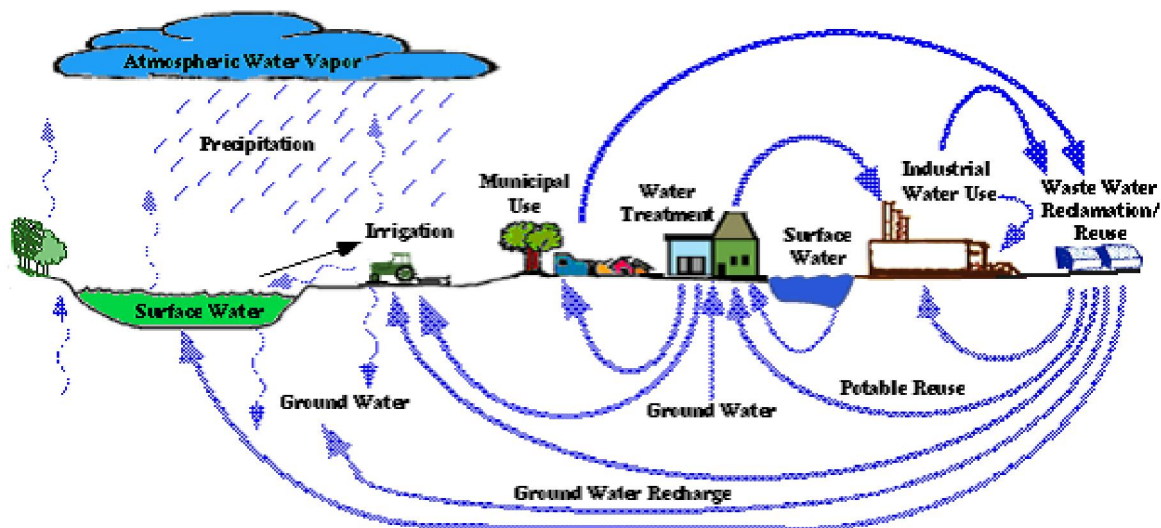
Atmospheric Water Vapor

Precipitation

Municipal Use

Water Treatment

Industrial Water Use

Waste Water Reclamation/ Reuse

Irrigation

Surface Water

Surface Water

Ground Water

Ground Water

Potable Reuse

Ground Water Recharge